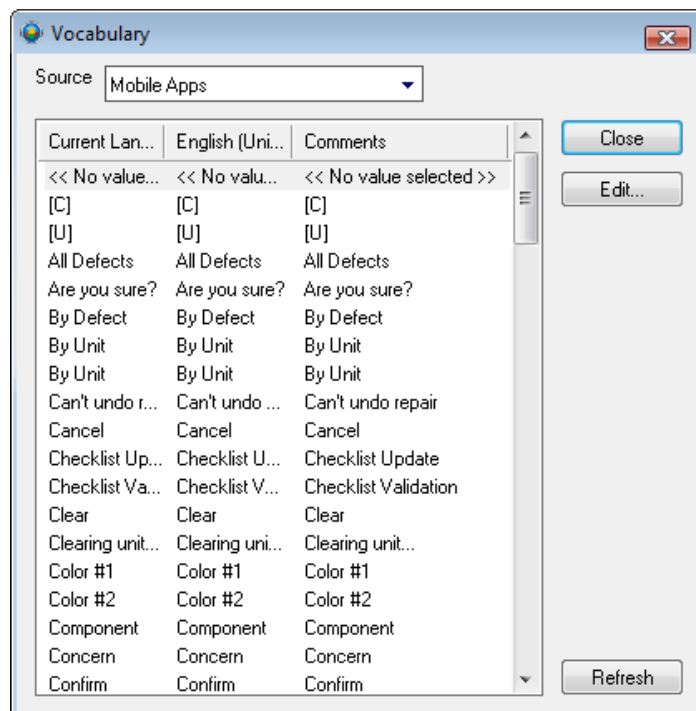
Vocabulary

Source Mobile Apps

| Current Lan... | English (Uni... | Comments |
|---|---|---|
| << No value... | << No valu... | << No value selected >> |
| [C] | [C] | [C] |
| [U] | [U] | [U] |
| All Defects | All Defects | All Defects |
| Are you sure? | Are you sure? | Are you sure? |
| By Defect | By Defect | By Defect |
| By Unit | By Unit | By Unit |
| By Unit | By Unit | By Unit |
| Can't undo r... | Can't undo ... | Can't undo repair |
| Cancel | Cancel | Cancel |
| Checklist Up... | Checklist U... | Checklist Update |
| Checklist Va... | Checklist V... | Checklist Validation |
| Clear | Clear | Clear |
| Clearing unit... | Clearing uni... | Clearing unit... |
| Color #1 | Color #1 | Color #1 |
| Color #2 | Color #2 | Color #2 |
| Component | Component | Component |
| Concern | Concern | Concern |
| Confirm | Confirm | Confirm |

Close

Edit...

Refresh